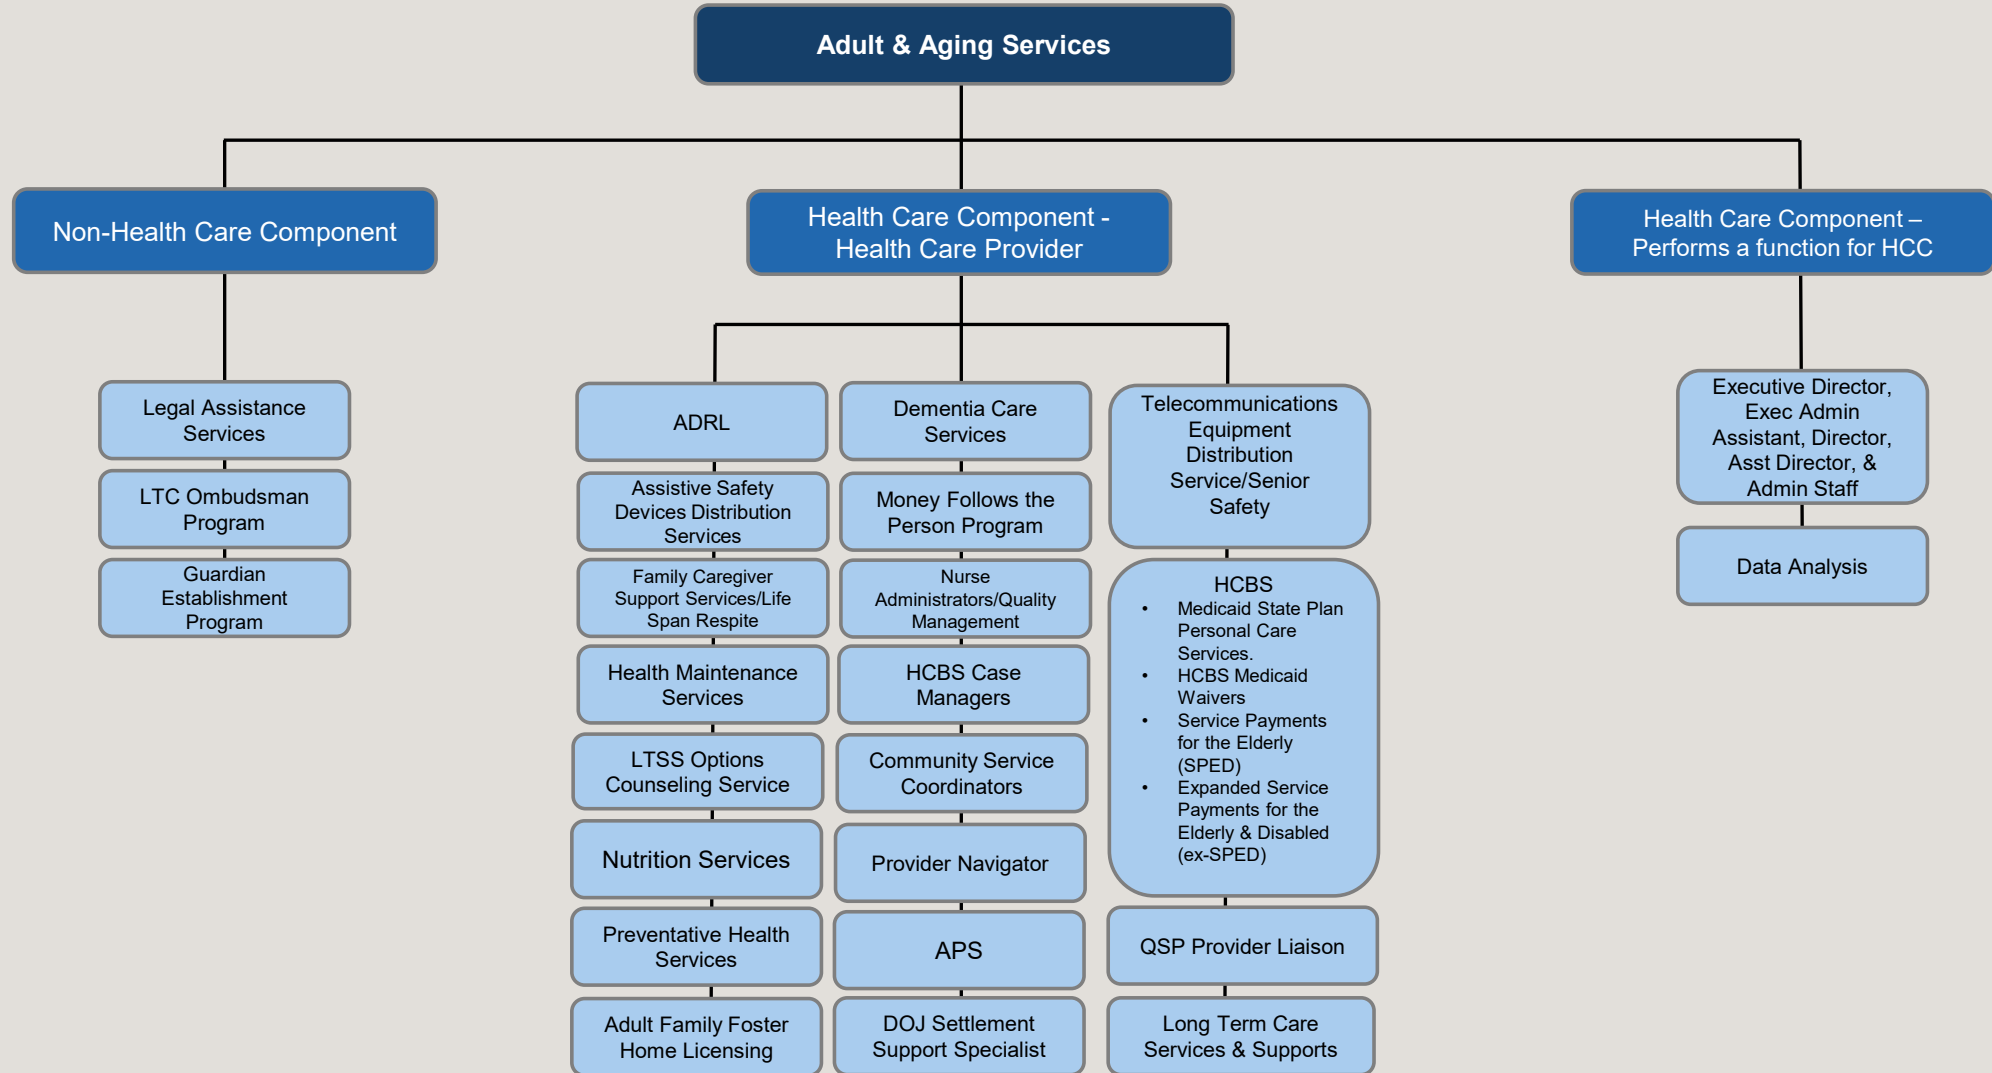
Adult & Aging Services

Non-Health Care Component

Health Care Component - Health Care Provider

Health Care Component – Performs a function for HCC

Legal Assistance Services

LTC Ombudsman Program

Guardian Establishment Program

ADRL

Assistive Safety Devices Distribution Services

Family Caregiver Support Services/Life Span Respite

Health Maintenance Services

LTSS Options Counseling Service

Nutrition Services

Preventative Health Services

Adult Family Foster Home Licensing

Dementia Care Services

Money Follows the Person Program

Nurse Administrators/Quality Management

HCBS Case Managers

Community Service Coordinators

Provider Navigator

APS

DOJ Settlement Support Specialist

Telecommunications Equipment Distribution Service/Senior Safety

HCBS
• Medicaid State Plan Personal Care Services.
• HCBS Medicaid Waivers
• Service Payments for the Elderly (SPED)
• Expanded Service Payments for the Elderly & Disabled (ex-SPED)

QSP Provider Liaison

Long Term Care Services & Supports

Executive Director, Exec Admin Assistant, Director, Asst Director, & Admin Staff

Data Analysis